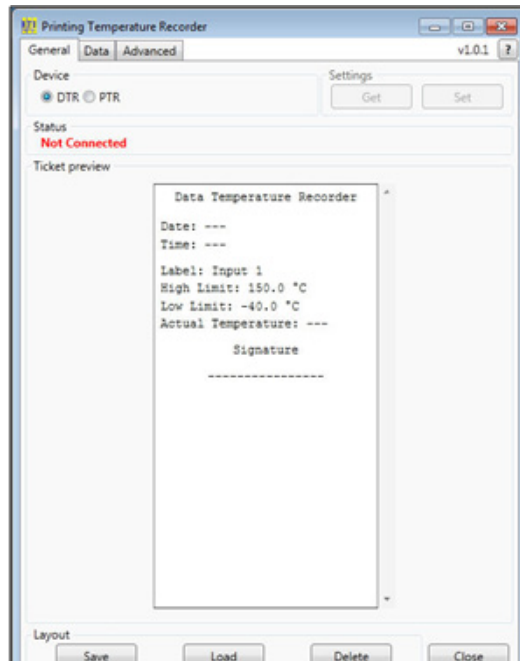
Printing Temperature Recorder

General | Data | Advanced

v1.0.1 ?

Device

DTR PTR

Settings

Get Set

Status

Not Connected

Ticket preview

Data Temperature Recorder

Date: ---

Time: ---

Label: Input 1

High Limit: 150.0 °C

Low Limit: -40.0 °C

Actual Temperature: ---

Signature

----------------

Layout

Save Load Delete Close